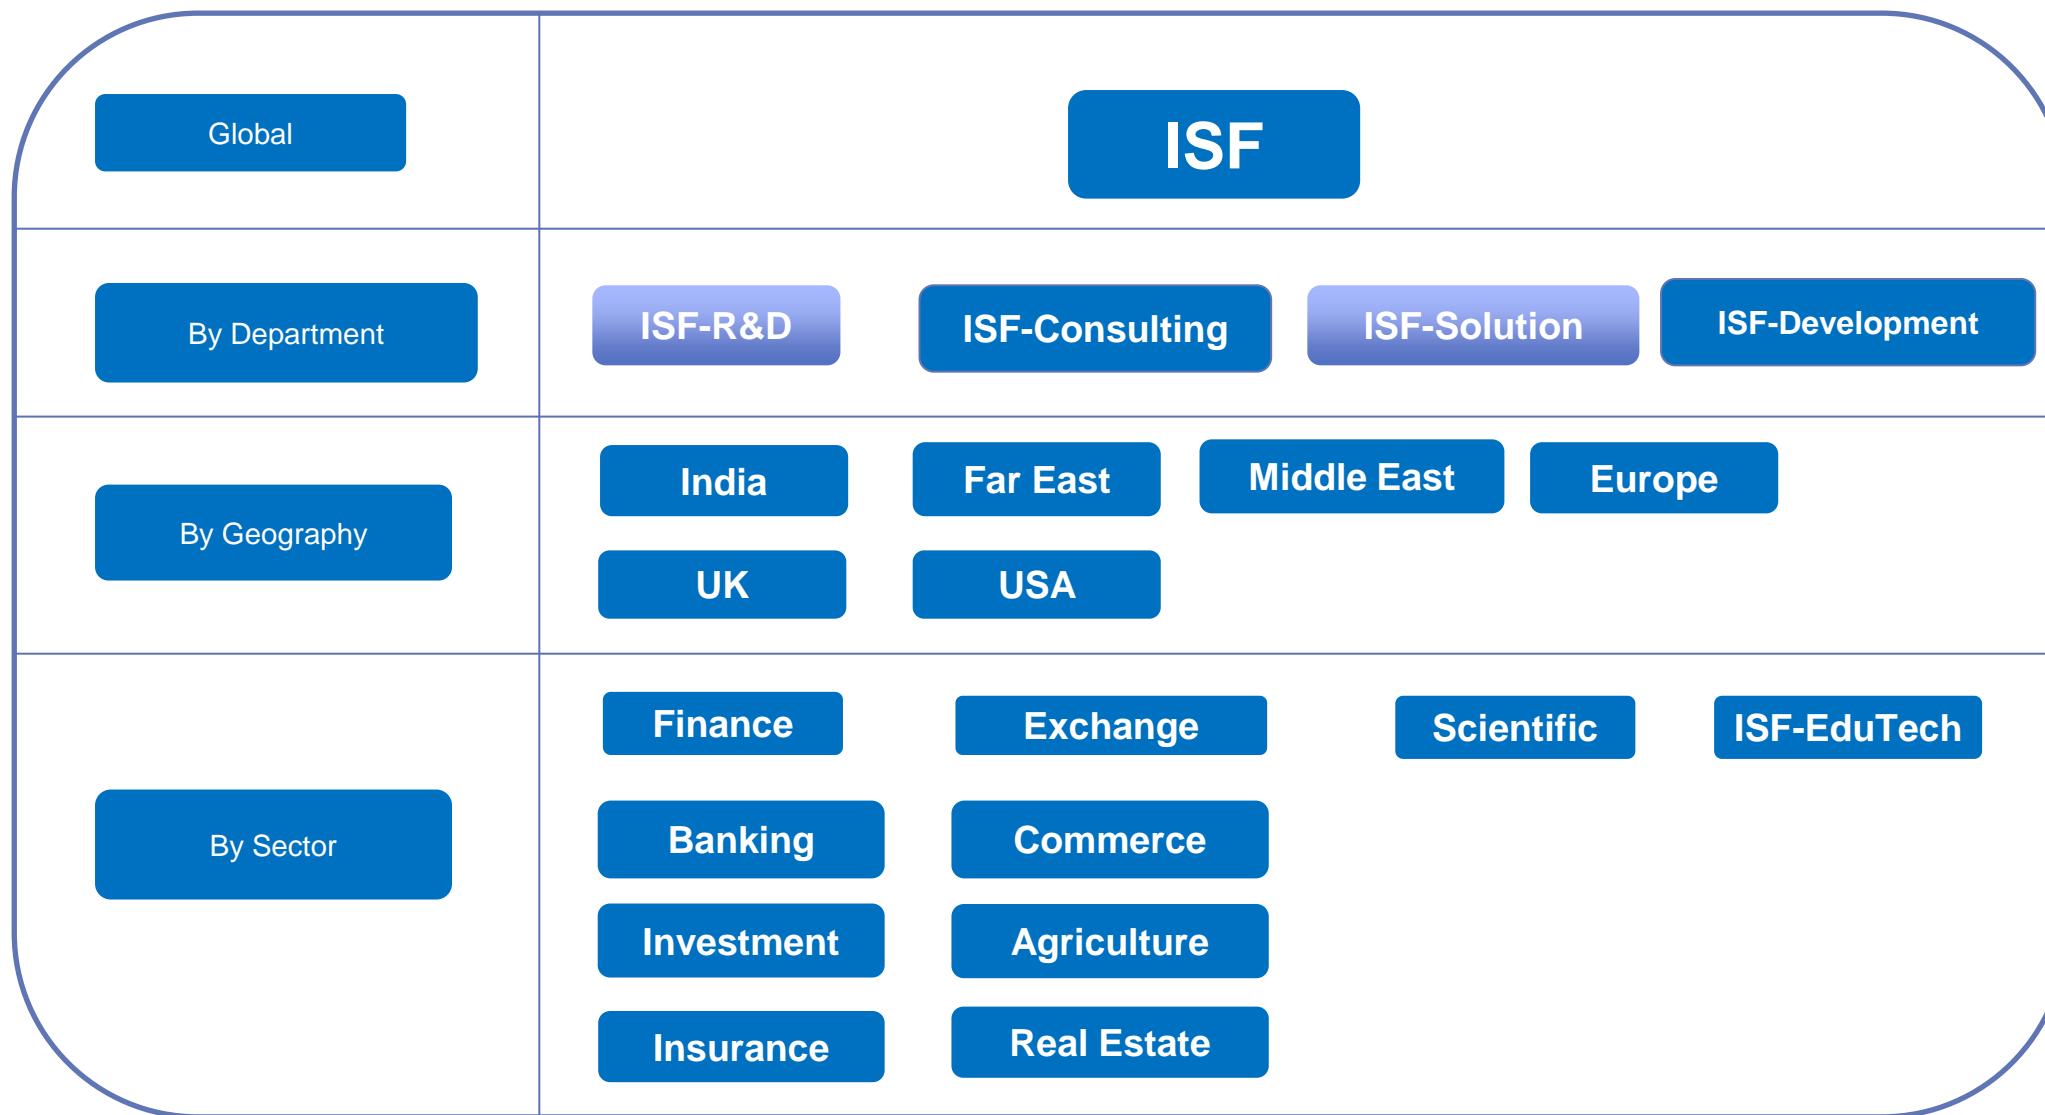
| | |
|---|---|
| Global | ISF |
| By Department | ISF-R&D, ISF-Consulting, ISF-Solution, ISF-Development |
| By Geography | India, Far East, Middle East, Europe, UK, USA |
| By Sector | Finance, Exchange, Scientific, ISF-EduTech, Banking, Commerce, Investment, Agriculture, Insurance, Real Estate |